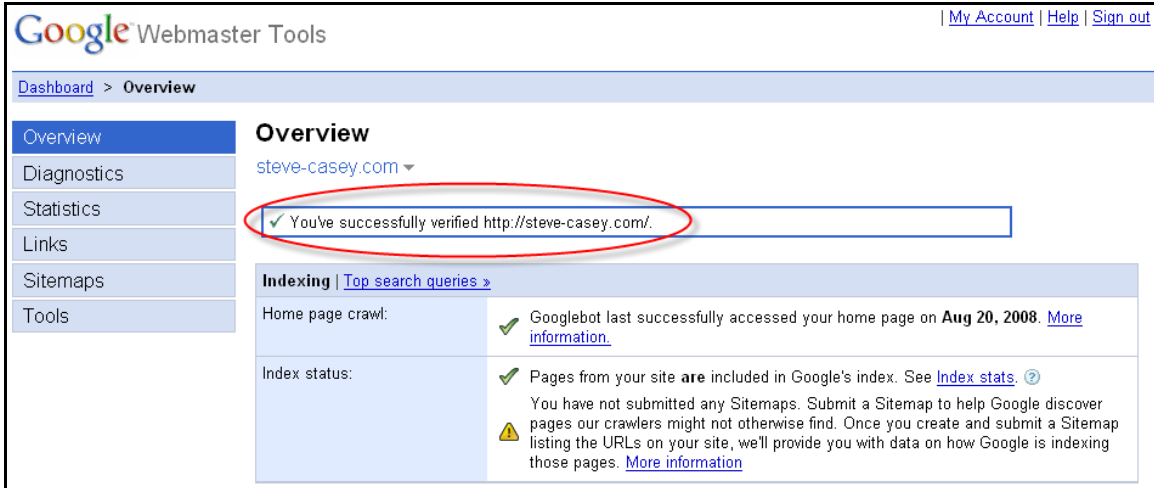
Google Webmaster Tools

| My Account | Help | Sign out

Dashboard > Overview

Overview
Diagnostics
Statistics
Links
Sitemaps
Tools

Overview

steve-casey.com

✓ You've successfully verified http://steve-casey.com/.

| Indexing \| Top search queries » | |
|---|---|
| Home page crawl: | Googlebot last successfully accessed your home page on **Aug 20, 2008**. More information. |
| Index status: | Pages from your site **are** included in Google's index. See Index stats. ? You have not submitted any Sitemaps. Submit a Sitemap to help Google discover pages our crawlers might not otherwise find. Once you create and submit a Sitemap listing the URLs on your site, we'll provide you with data on how Google is indexing those pages. More information |